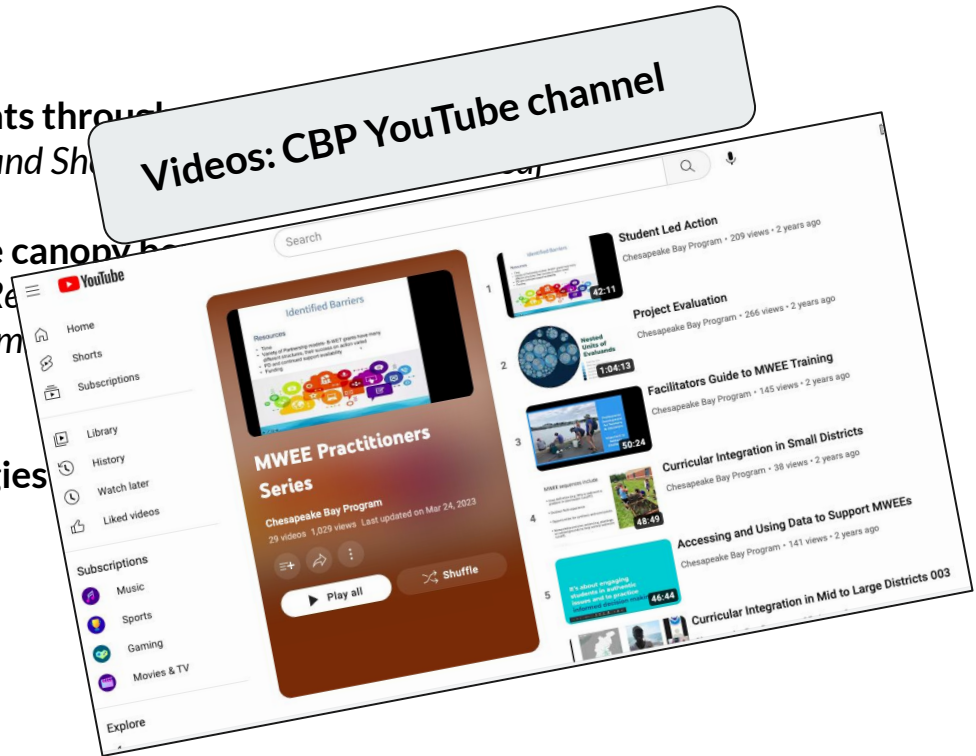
nts throu
and Sh

canopy
Re
m

cies

Videos: CBP YouTube channel

YouTube

Search

Home
Shorts
Subscriptions
Library
History
Watch later
Liked videos
Subscriptions
Music
Sports
Gaming
Movies & TV
Explore

Identified Barriers
Resources

MWEE Practitioners Series
Chesapeake Bay Program
29 videos 1,029 views Last updated on Mar 24, 2023
Play all
Shuffle

1
42:11
Student Led Action
Chesapeake Bay Program • 209 views • 2 years ago

2
Nested Units of Evaluands
1:04:13
Project Evaluation
Chesapeake Bay Program • 266 views • 2 years ago

3
50:24
Facilitators Guide to MWEE Training
Chesapeake Bay Program • 145 views • 2 years ago

4
48:49
Curricular Integration in Small Districts
Chesapeake Bay Program • 38 views • 2 years ago

5
It's about engaging students in authentic issues and to practice informed decision making
46:44
Accessing and Using Data to Support MWEEs
Chesapeake Bay Program • 141 views • 2 years ago

Curricular Integration in Mid to Large Districts 003